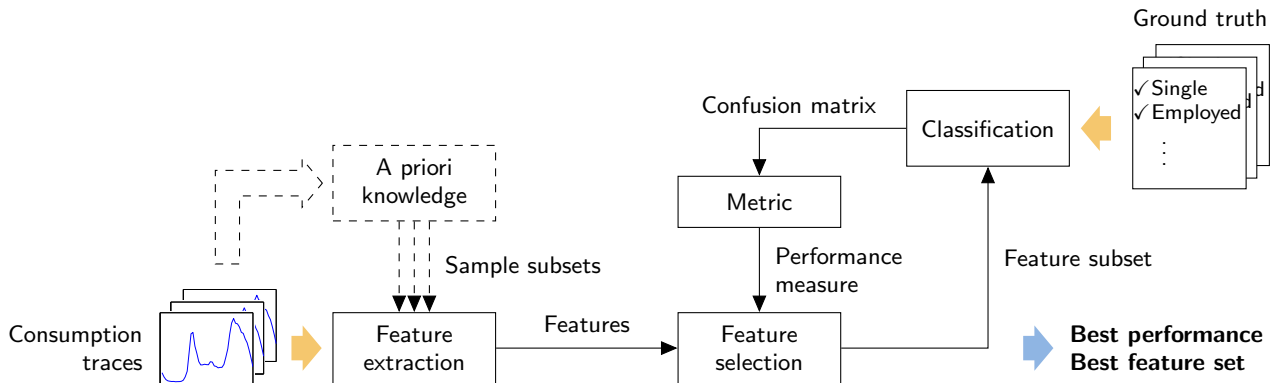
Ground truth

✓Single
✓Employed
⋮

Confusion matrix

Classification

A priori knowledge

Metric

Sample subsets

Performance measure

Feature subset

Consumption traces

Feature extraction

Features

Feature selection

**Best performance**
**Best feature set**